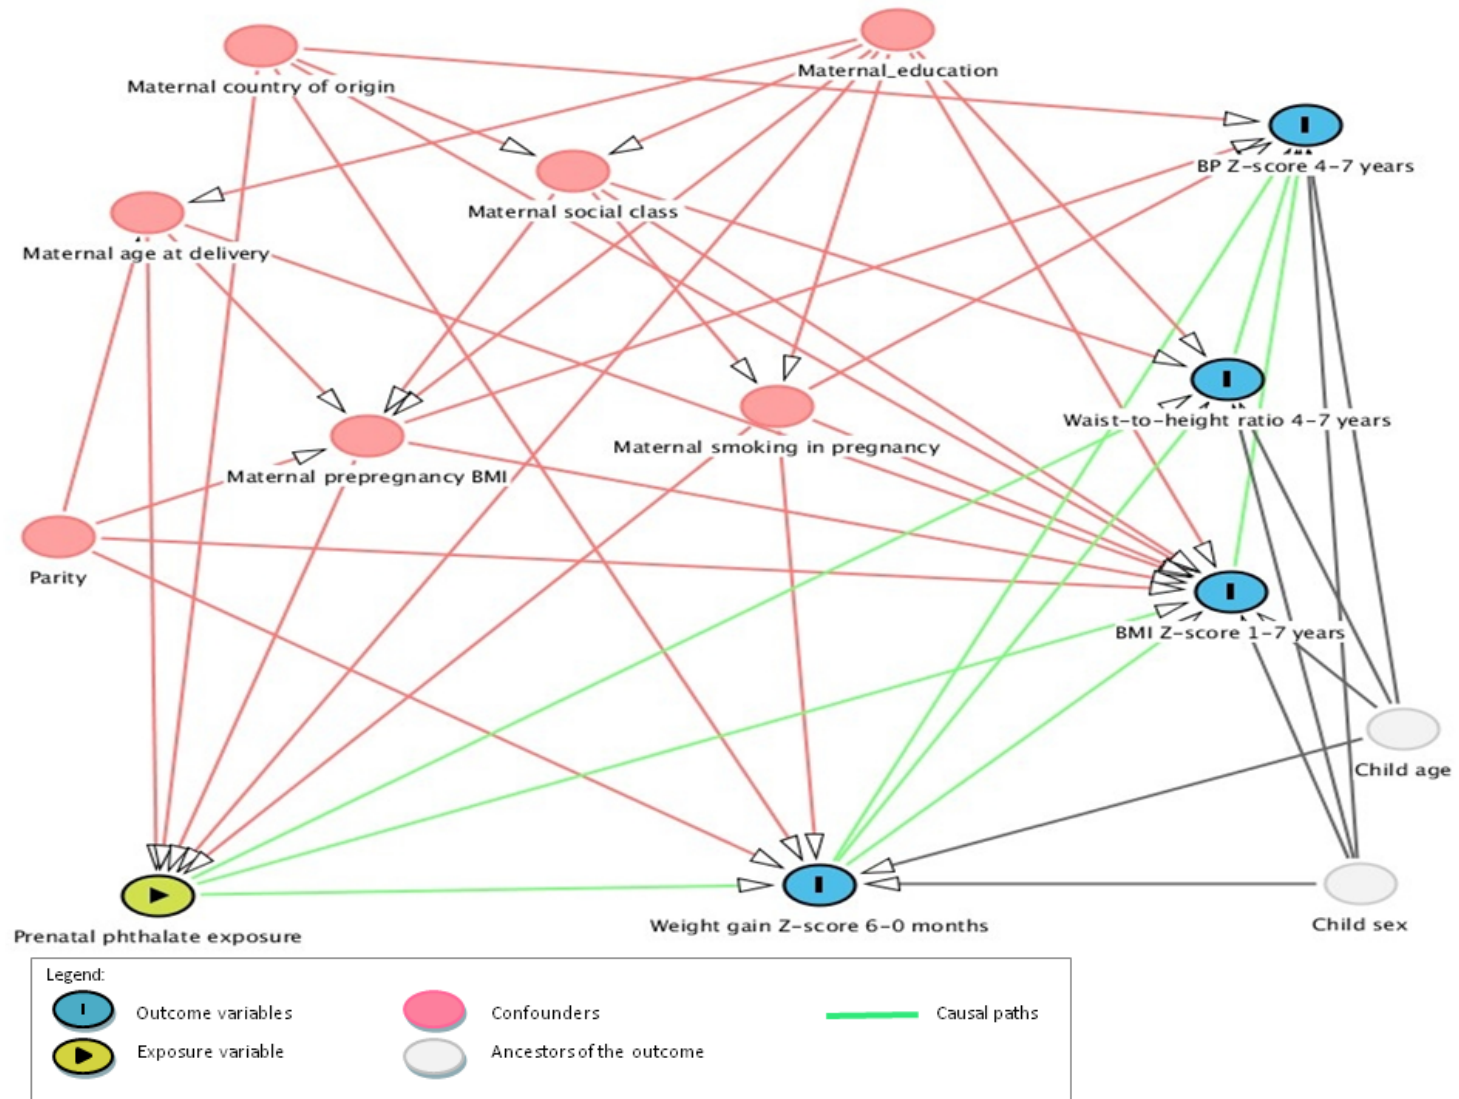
Maternal country of origin

Maternal_education

BP Z-score 4-7 years

Maternal social class

Maternal age at delivery

Waist-to-height ratio 4-7 years

Maternal smoking in pregnancy

Maternal prepregnancy BMI

Parity

BMI Z-score 1-7 years

Child age

Prenatal phthalate exposure

Weight gain Z-score 6-0 months

Child sex

Legend:

Outcome variables

Confounders

Causal paths

Exposure variable

Ancestors of the outcome